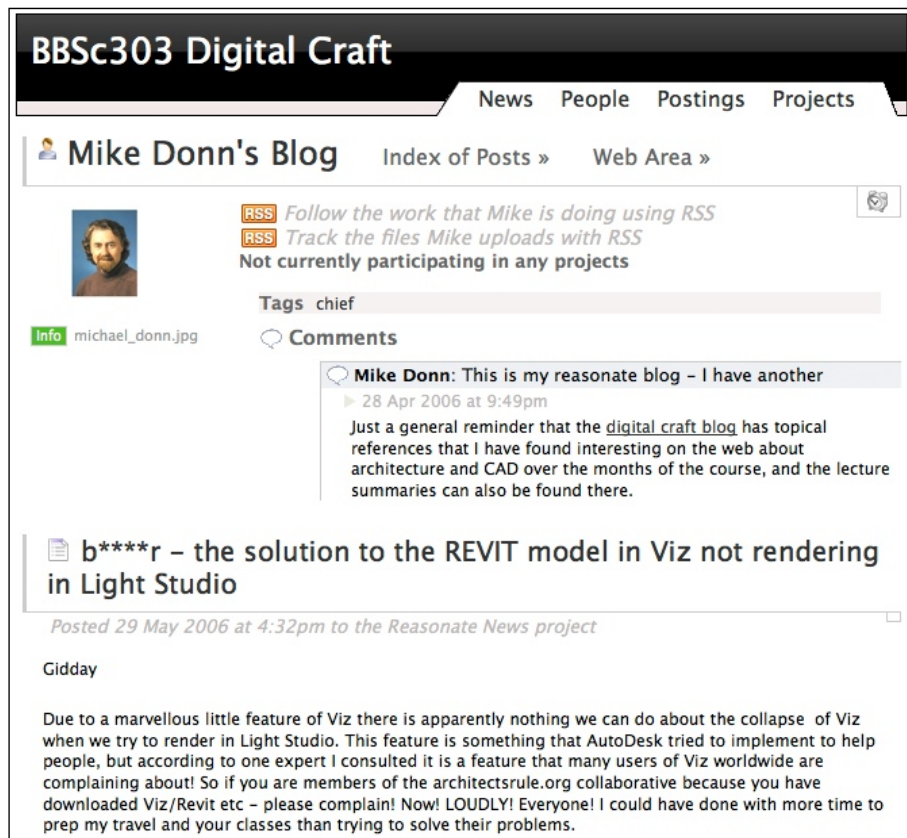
BBSc303 Digital Craft

News People Postings Projects

Mike Donn's Blog Index of Posts » Web Area »

RSS Follow the work that Mike is doing using RSS
RSS Track the files Mike uploads with RSS
Not currently participating in any projects

Info michael_donn.jpg

Tags chief

Comments

Mike Donn: This is my reasonate blog - I have another
28 Apr 2006 at 9:49pm
Just a general reminder that the digital craft blog has topical references that I have found interesting on the web about architecture and CAD over the months of the course, and the lecture summaries can also be found there.

b****r - the solution to the REVIT model in Viz not rendering in Light Studio

Posted 29 May 2006 at 4:32pm to the Reasonate News project

Gidday

Due to a marvellous little feature of Viz there is apparently nothing we can do about the collapse of Viz when we try to render in Light Studio. This feature is something that AutoDesk tried to implement to help people, but according to one expert I consulted it is a feature that many users of Viz worldwide are complaining about! So if you are members of the architectsrule.org collaborative because you have downloaded Viz/Revit etc - please complain! Now! LOUDLY! Everyone! I could have done with more time to prep my travel and your classes than trying to solve their problems.